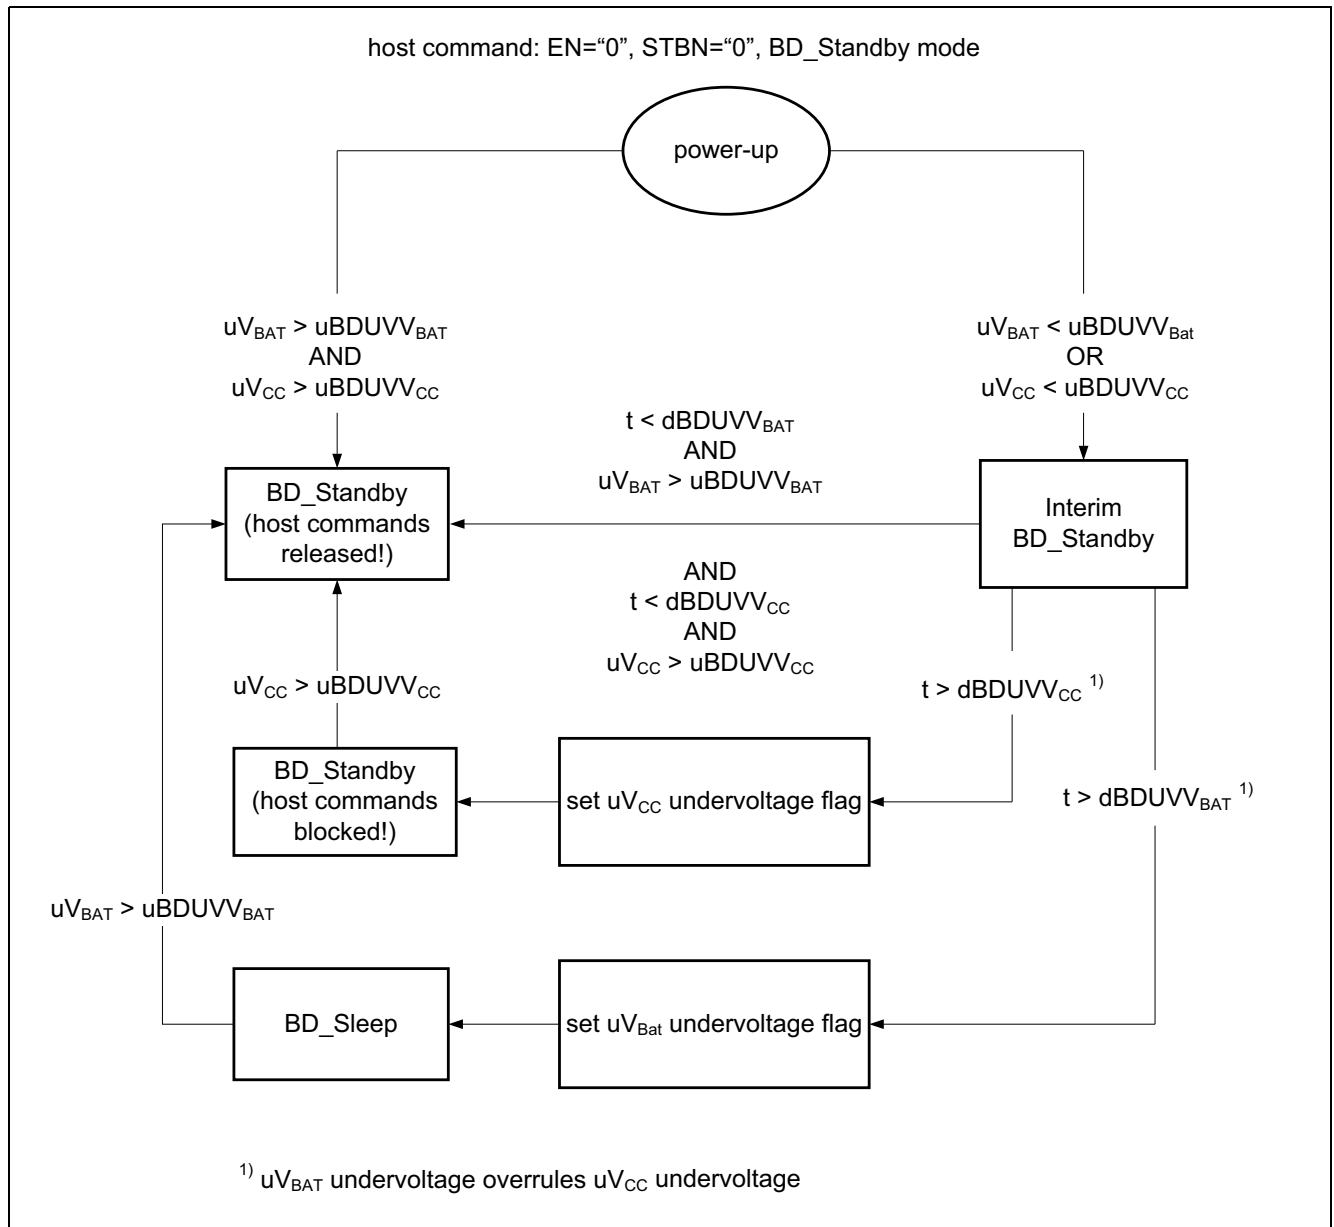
host command: EN="0", STBN="0", BD_Standby mode

power-up

$uV_{BAT}$ > $uBDUVV_{BAT}$
AND
$uV_{CC}$ > $uBDUVV_{CC}$

$uV_{BAT}$ < $uBDUVV_{Bat}$
OR
$uV_{CC}$ < $uBDUVV_{CC}$

t < $dBDUVV_{BAT}$
AND
$uV_{BAT}$ > $uBDUVV_{BAT}$

BD_Standby
(host commands
released!)

Interim
BD_Standby

AND
t < $dBDUVV_{CC}$
AND
$uV_{CC}$ > $uBDUVV_{CC}$

$uV_{CC}$ > $uBDUVV_{CC}$

t > $dBDUVV_{CC}$ $^{1)}$

BD_Standby
(host commands
blocked!)

set $uV_{CC}$ undervoltage flag

t > $dBDUVV_{BAT}$ $^{1)}$

$uV_{BAT}$ > $uBDUVV_{BAT}$

BD_Sleep

set $uV_{Bat}$ undervoltage flag

$^{1)}$ $uV_{BAT}$ undervoltage overrules $uV_{CC}$ undervoltage